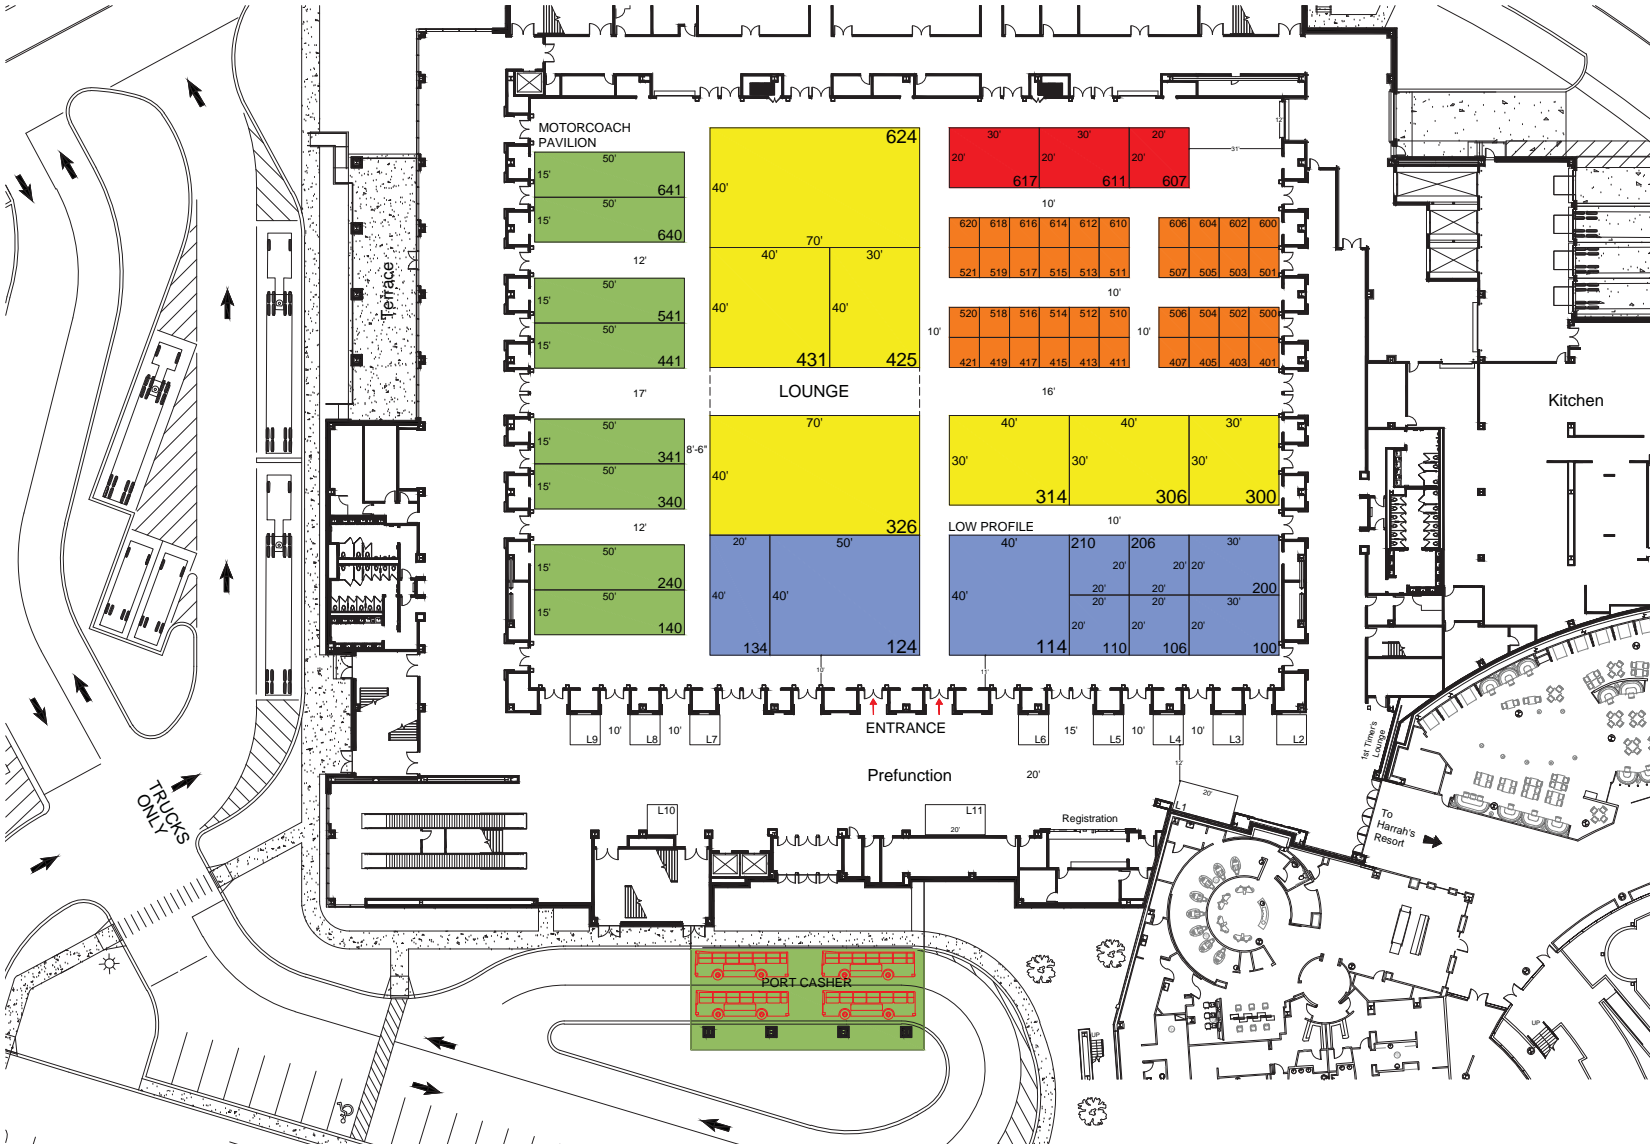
MOTORCOACH PAVILION

50'
15'
641
50'
15'
640

12'

50'
15'
541
50'
15'
441

17'

50'
15'
341
50'
15'
340

12'

50'
15'
240
50'
15'
140

Terrace

624
40'
70'
40'
30'
40'
40'
431
425

LOUNGE

70'
8'-6"
40'
326

20'
50'
40'
40'
134
124

30'
30'
20'
20'
20'
20'
617
611
607

10'

620 618 616 614 612 610
521 519 517 515 513 511
606 604 602 600
507 505 503 501

10'
10'
10'

520 518 516 514 512 510
421 419 417 415 413 411
506 504 502 500
407 405 403 401

16'

40'
40'
30'
30'
30'
30'
314
306
300

10'

LOW PROFILE
40'
210
206
30'
20'
20'
20'
20'
20'
20'
200
40'
30'
20'
20'
20'
114
110
106
100

10'
11'

ENTRANCE

L9
10'
L8
10'
L7
L6
15'
L5
10'
L4
10'
L3
L2

12'

Prefunction

20'

L10
L11
20'
Registration
L1
20'

Kitchen

1st Timer's Lounge

To Harrah's Resort

TRUCKS ONLY

PORT CASHER

UP
UP